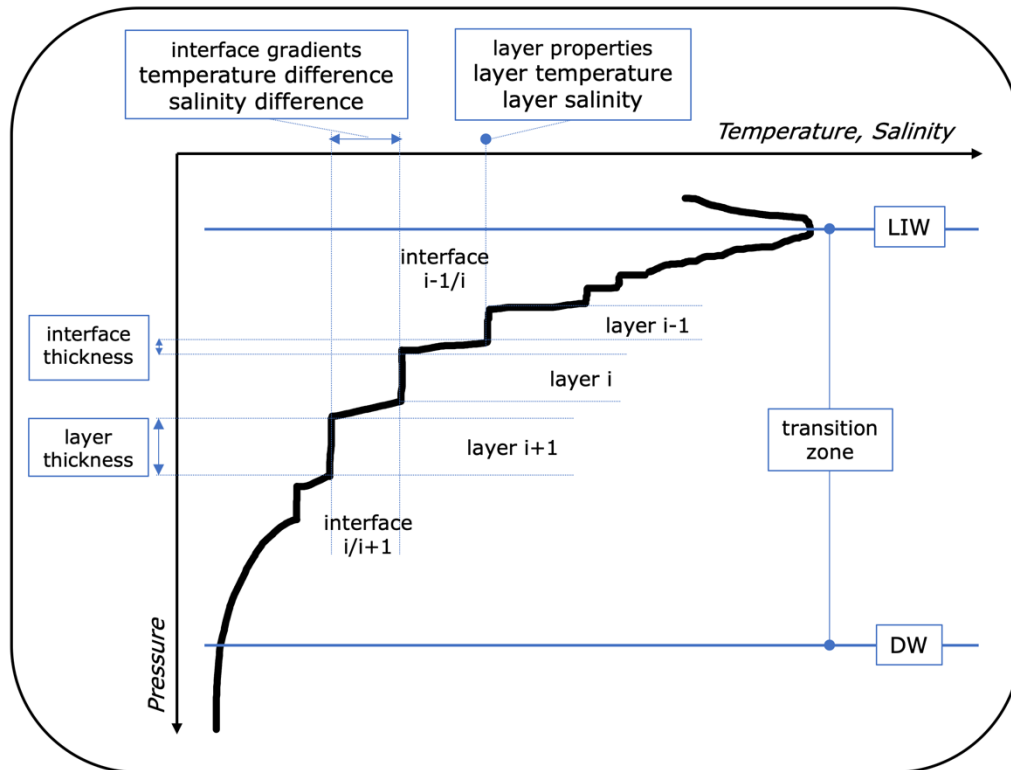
interface gradients
temperature difference
salinity difference

layer properties
layer temperature
layer salinity

Temperature, Salinity

LIW

interface
i-1/i

interface
thickness

layer i-1

layer i

layer
thickness

layer i+1

transition
zone

interface
i/i+1

Pressure

DW